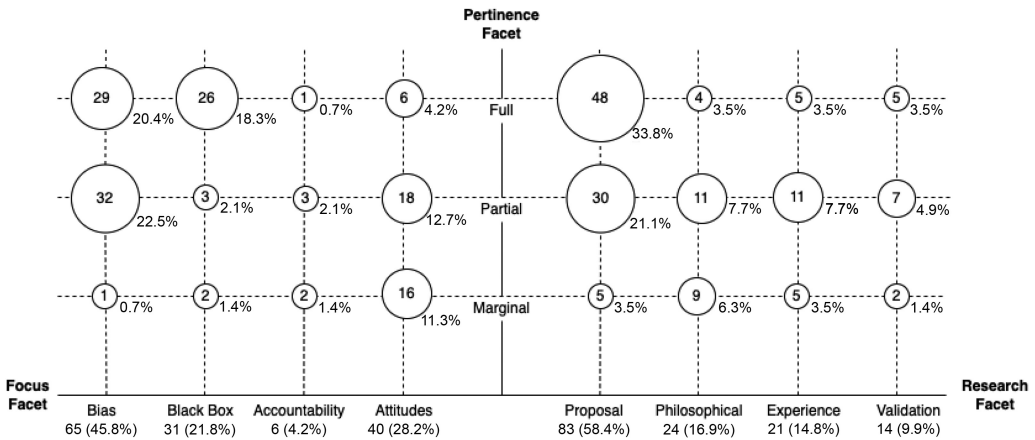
Pertinence Facet

29 20.4%
26 18.3%
1 0.7%
6 4.2%
Full
48 33.8%
4 3.5%
5 3.5%
5 3.5%

32 22.5%
3 2.1%
3 2.1%
18 12.7%
Partial
30 21.1%
11 7.7%
11 7.7%
7 4.9%

1 0.7%
2 1.4%
2 1.4%
16 11.3%
Marginal
5 3.5%
9 6.3%
5 3.5%
2 1.4%

Focus Facet

Bias 65 (45.8%)
Black Box 31 (21.8%)
Accountability 6 (4.2%)
Attitudes 40 (28.2%)
Proposal 83 (58.4%)
Philosophical 24 (16.9%)
Experience 21 (14.8%)
Validation 14 (9.9%)

Research Facet